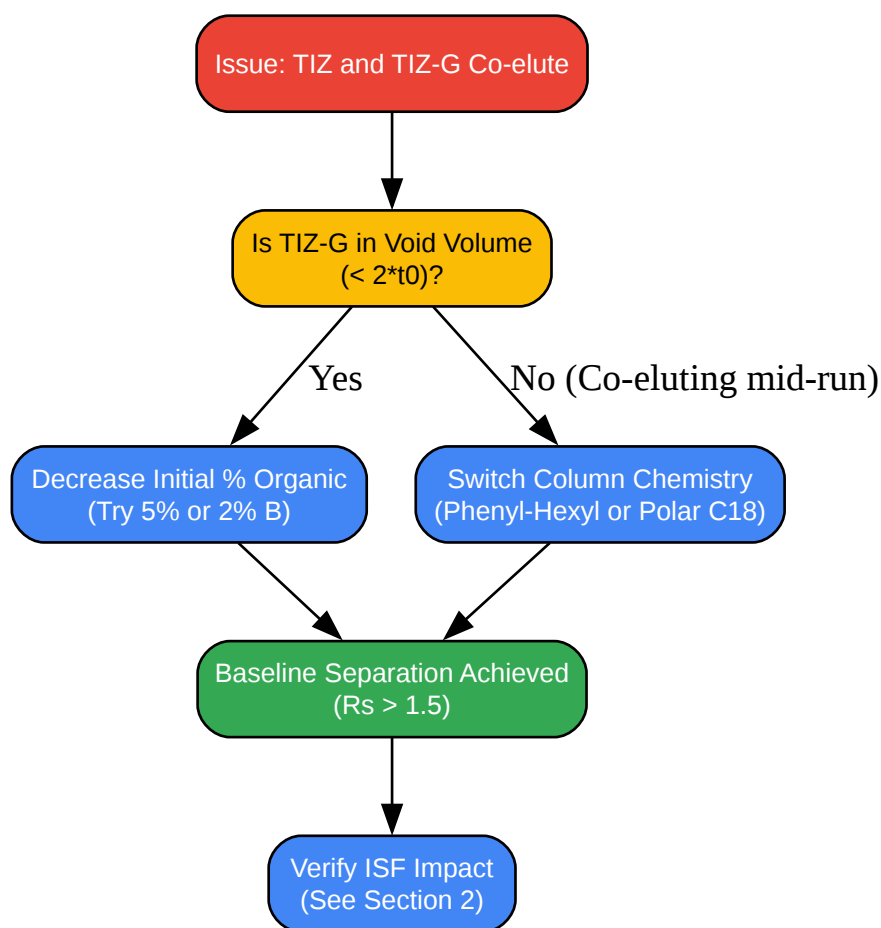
Issue: TIZ and TIZ-G Co-elute

Is TIZ-G in Void Volume (< 2*t0)?

Yes

No (Co-eluting mid-run)

Decrease Initial % Organic (Try 5% or 2% B)

Switch Column Chemistry (Phenyl-Hexyl or Polar C18)

Baseline Separation Achieved (Rs > 1.5)

Verify ISF Impact (See Section 2)